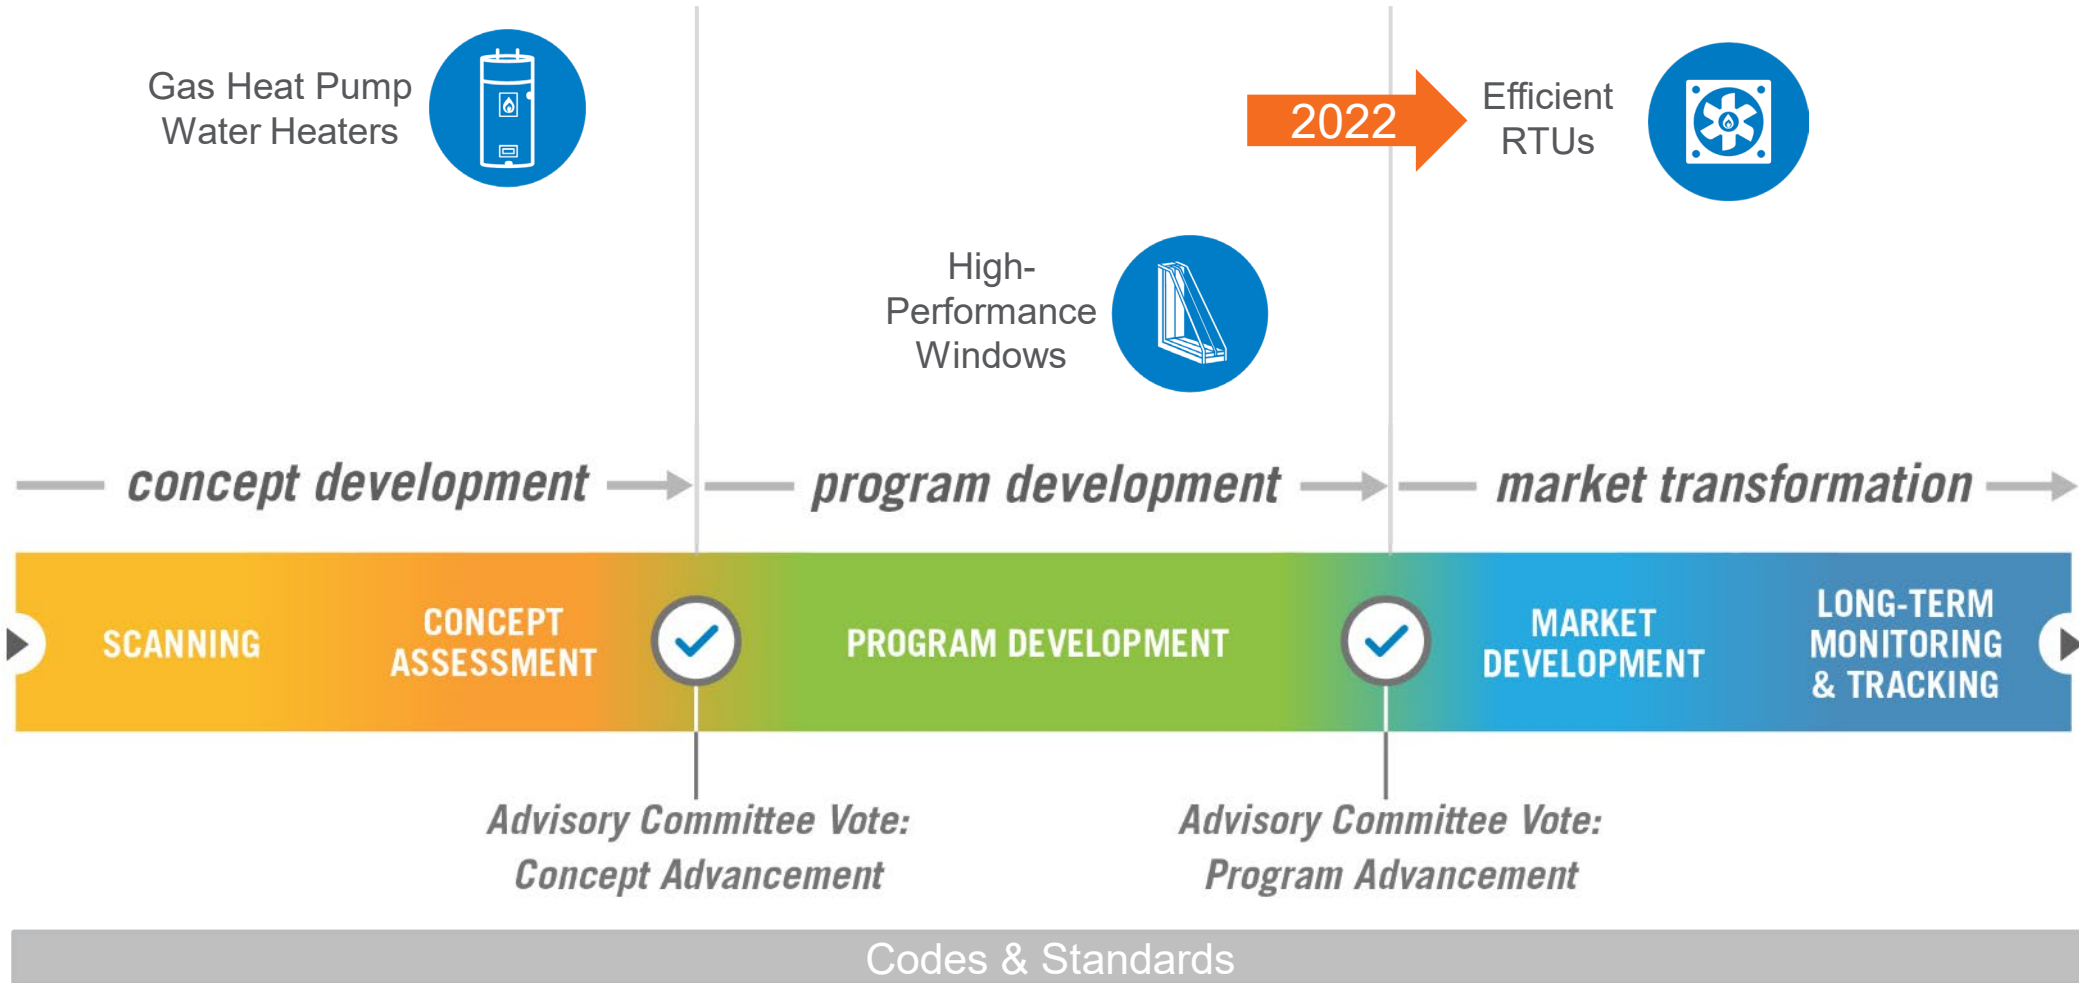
Gas Heat Pump Water Heaters

2022

Efficient RTUs

High-Performance Windows

concept development

program development

market transformation

SCANNING

CONCEPT ASSESSMENT

PROGRAM DEVELOPMENT

MARKET DEVELOPMENT

LONG-TERM MONITORING & TRACKING

Advisory Committee Vote: Concept Advancement

Advisory Committee Vote: Program Advancement

Codes & Standards